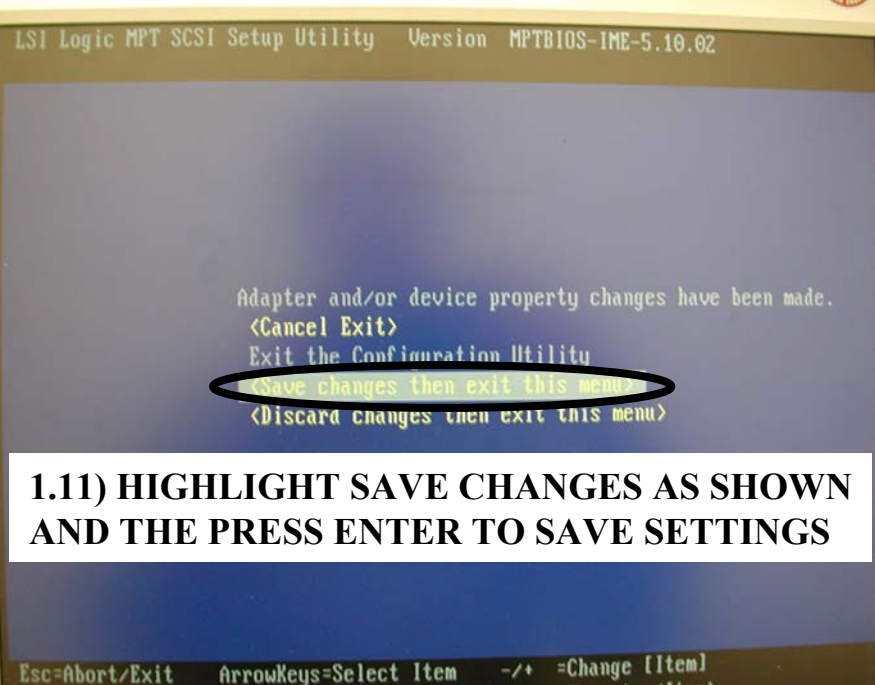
LSI Logic MPT SCSI Setup Utility Version MPTBIOS-IME-5.10.02

Adapter and/or device property changes have been made.
<Cancel Exit>
Exit the Configuration Utility
<Save changes then exit this menu>
<Discard changes then exit this menu>

1.11) HIGHLIGHT SAVE CHANGES AS SHOWN AND THE PRESS ENTER TO SAVE SETTINGS

Esc=Abort/Exit ArrowKeys=Select Item -/+ =Change [Item]